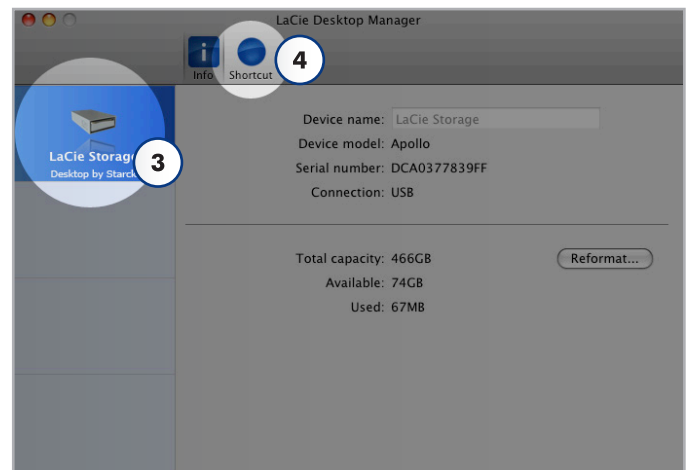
LaCie Desktop Manager

Info Shortcut 4

LaCie Storage 3
Desktop by Starck

Device name: LaCie Storage
Device model: Apollo
Serial number: DCA0377839FF
Connection: USB

Total capacity: 466GB
Available: 74GB
Used: 67MB

Reformat...